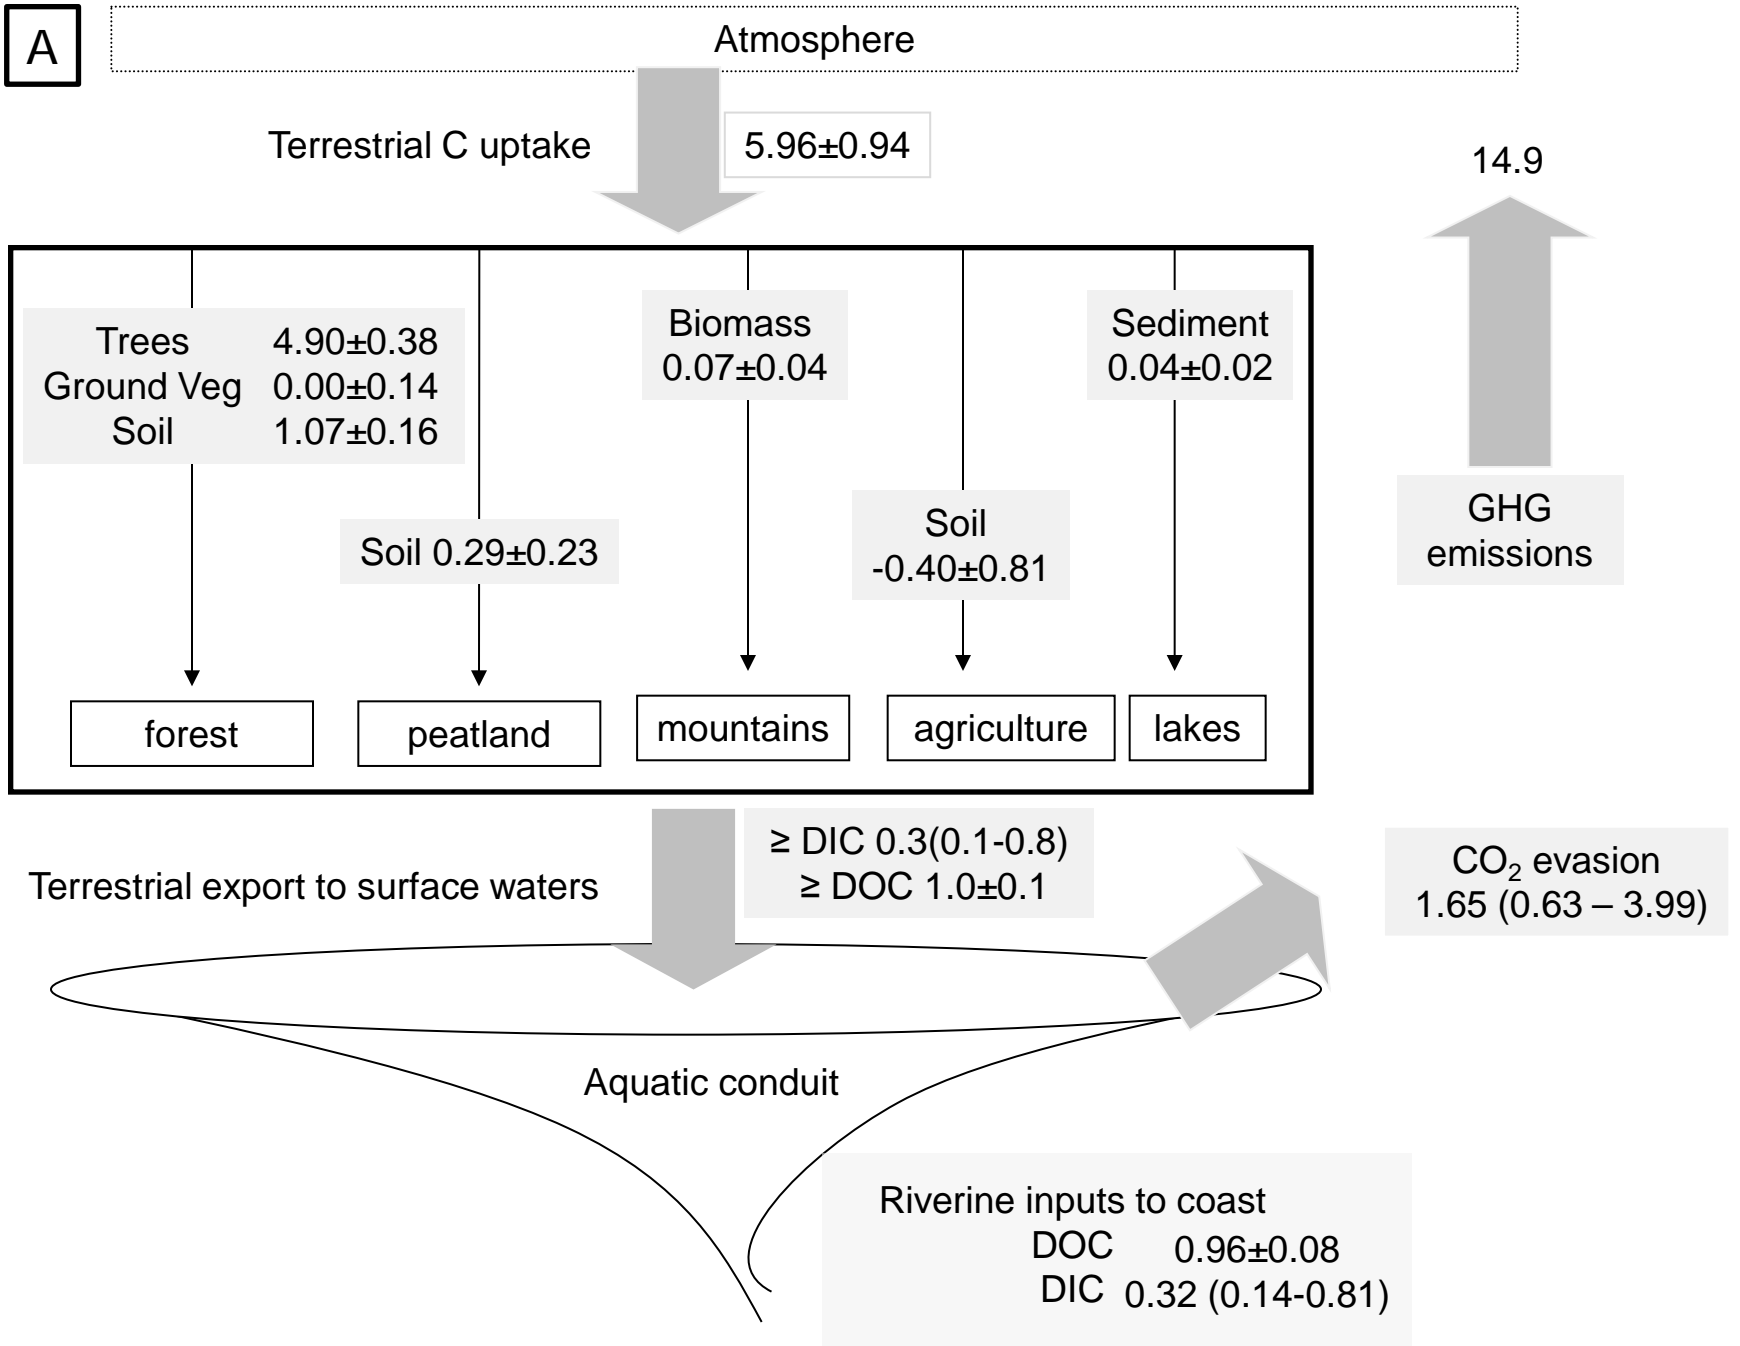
A

Atmosphere

Terrestrial C uptake

5.96±0.94

14.9

Trees 4.90±0.38
Ground Veg 0.00±0.14
Soil 1.07±0.16

Soil 0.29±0.23

Biomass
0.07±0.04

Soil
-0.40±0.81

Sediment
0.04±0.02

GHG
emissions

forest

peatland

mountains

agriculture

lakes

≥ DIC 0.3(0.1-0.8)
≥ DOC 1.0±0.1

Terrestrial export to surface waters

$CO_2$ evasion
1.65 (0.63 – 3.99)

Aquatic conduit

Riverine inputs to coast
DOC 0.96±0.08
DIC 0.32 (0.14-0.81)